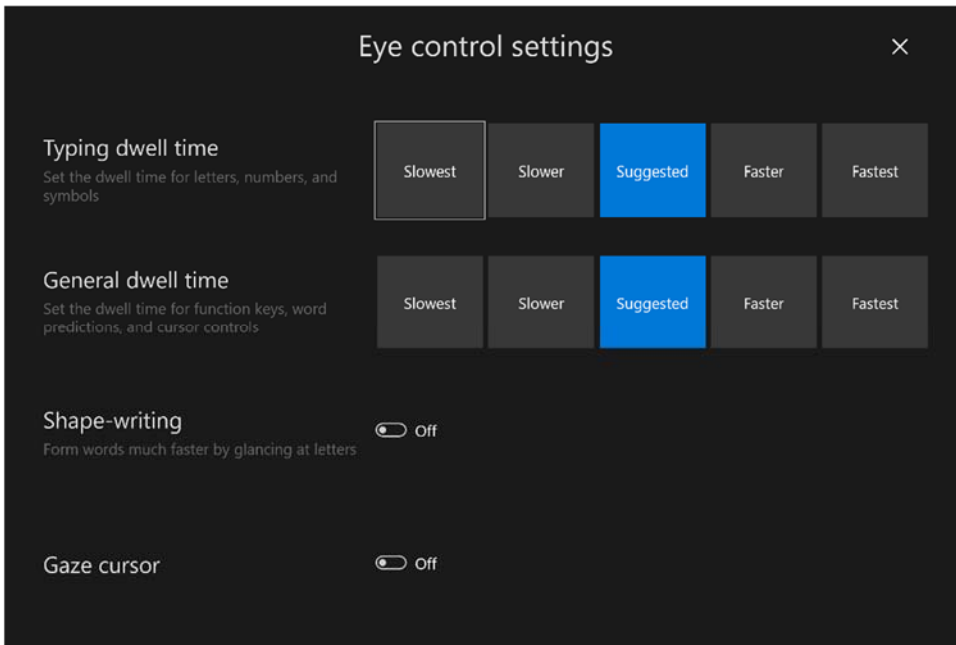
Eye control settings

×

Typing dwell time
Set the dwell time for letters, numbers, and symbols

Slowest Slower Suggested Faster Fastest

General dwell time
Set the dwell time for function keys, word predictions, and cursor controls

Slowest Slower Suggested Faster Fastest

Shape-writing
Form words much faster by glancing at letters

Off

Gaze cursor

Off